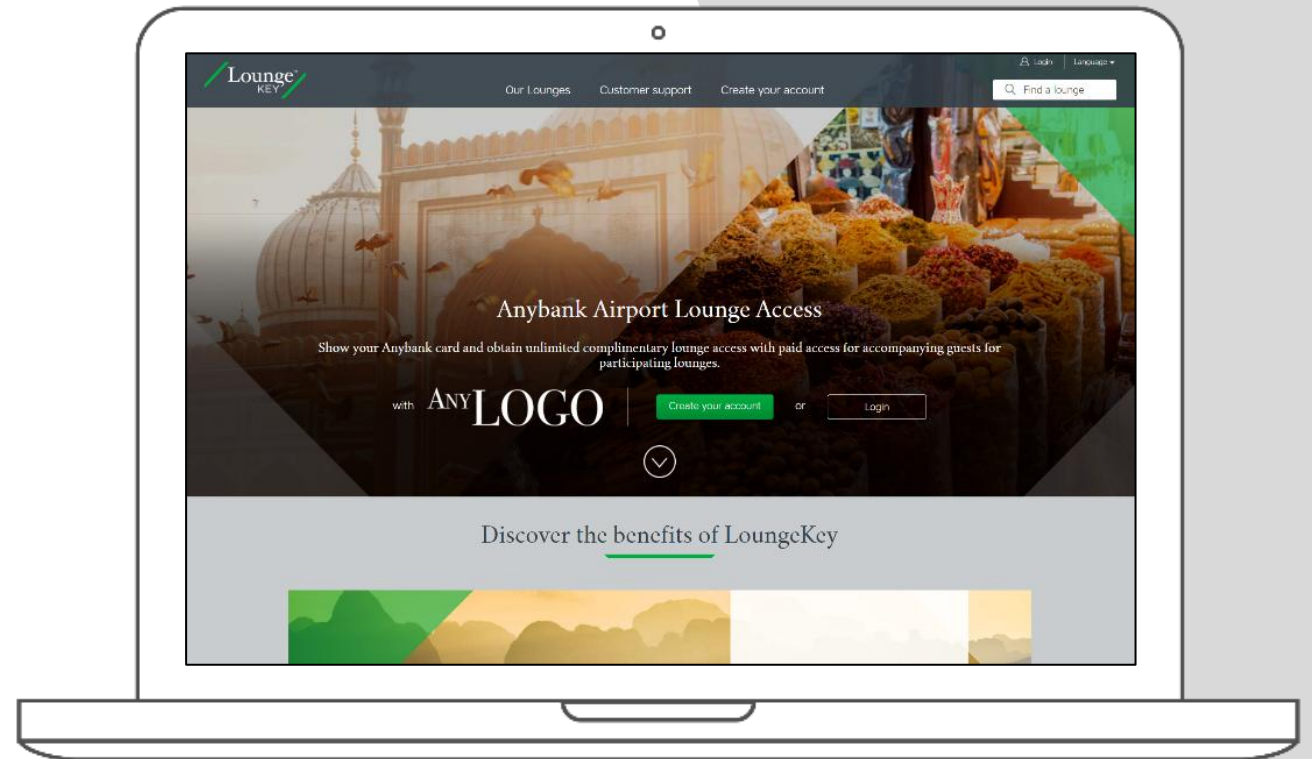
Lounge KEY

Login | Language

Our Lounges Customer support Create your account

Find a lounge

Anybank Airport Lounge Access

Show your Anybank card and obtain unlimited complimentary lounge access with paid access for accompanying guests for participating lounges.

with ANYLOGO

Create your account or Login

Discover the benefits of LoungeKey